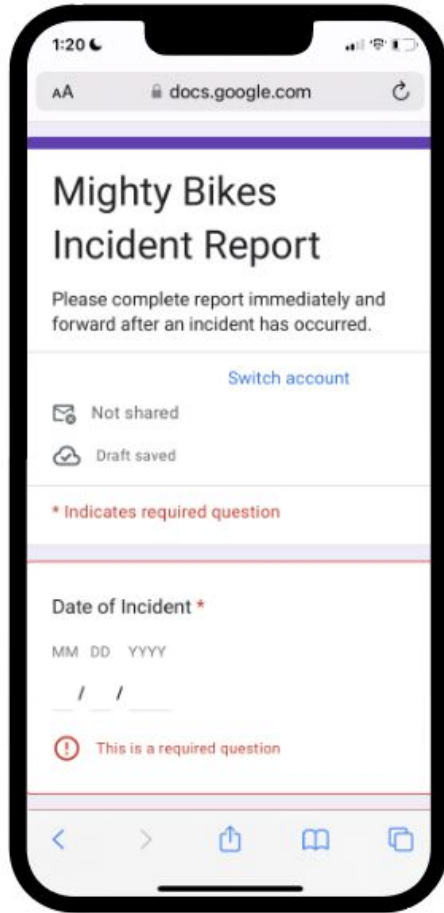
1:20

AA docs.google.com

Mighty Bikes Incident Report

Please complete report immediately and forward after an incident has occurred.

Switch account

Not shared

Draft saved

* Indicates required question

Date of Incident *

MM DD YYYY

/ /

This is a required question